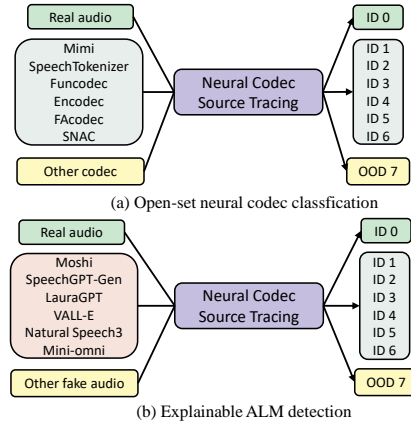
Real audio

Mimi
SpeechTokenizer
Funcodec
Encodec
FAcodec
SNAC

Other codec

Neural Codec Source Tracing

ID 0

ID 1
ID 2
ID 3
ID 4
ID 5
ID 6

OOD 7

(a) Open-set neural codec classfication

Real audio

Moshi
SpeechGPT-Gen
LauraGPT
VALL-E
Natural Speech3
Mini-omni

Other fake audio

Neural Codec Source Tracing

ID 0

ID 1
ID 2
ID 3
ID 4
ID 5
ID 6

OOD 7

(b) Explainable ALM detection